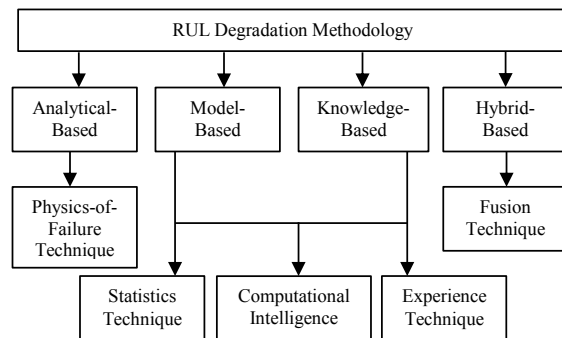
RUL Degradation Methodology

Analytical-Based

Model-Based

Knowledge-Based

Hybrid-Based

Physics-of-Failure Technique

Fusion Technique

Statistics Technique

Computational Intelligence

Experience Technique